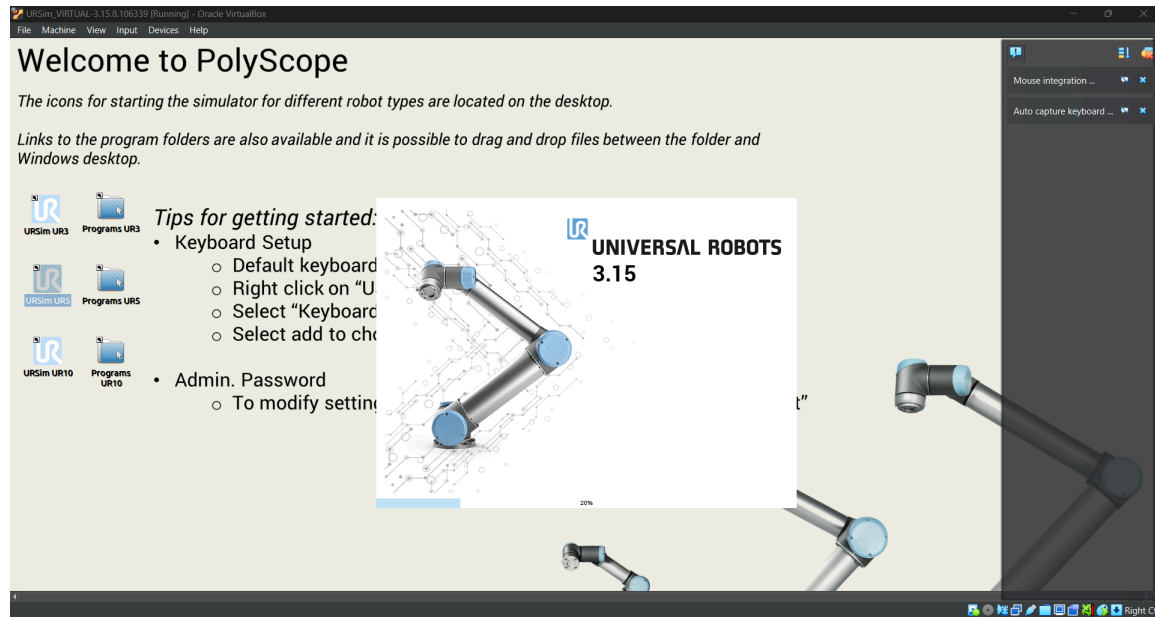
URSim_VIRTUAL-3.15.8.106339 [Running] - Oracle VirtualBox

File Machine View Input Devices Help

Welcome to PolyScope

The icons for starting the simulator for different robot types are located on the desktop.

Links to the program folders are also available and it is possible to drag and drop files between the folder and Windows desktop.

URSim UR3
Programs UR3
URSim UR5
Programs UR5
URSim UR10
Programs UR10

Tips for getting started:
• Keyboard Setup
○ Default keyboard
○ Right click on "U
○ Select "Keyboard
○ Select add to ch

• Admin. Password
○ To modify setting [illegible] t"

UNIVERSAL ROBOTS
3.15

20%

Mouse integration ...
Auto capture keyboard ...

Right C